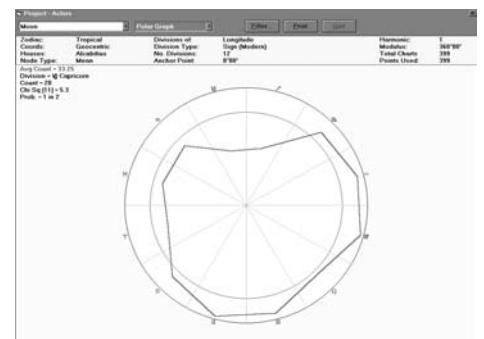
Project - Actors

Moon | Polar Graph | Filter | Print | Sort

| Zodiac: | Tropical | Divisions of: | Longitude | Harmonic: | 1 |
|---|---|---|---|---|---|
| Coords: | Geocentric | Division Type: | Sign (Modern) | Modulus: | 360°00' |
| Houses: | Alcabitius | No. Divisions: | 12 | Total Charts: | 399 |
| Node Type: | Mean | Anchor Point: | 0°00' | Points Used: | 399 |

Avg Count = 33.25
Division = ♑ Capricorn
Count = 28
Chi Sq (11) = 5.3
Prob. = 1 in 2